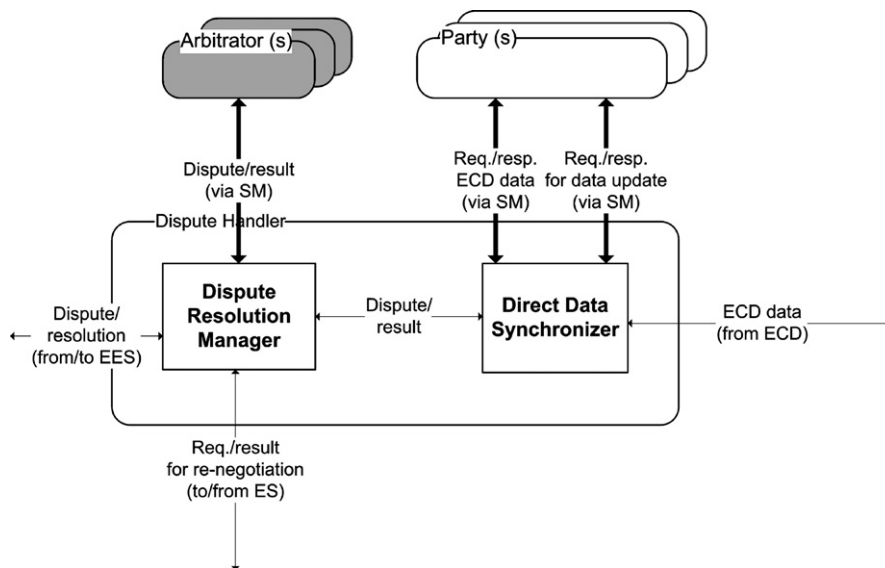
Arbitrator (s)

Party (s)

Dispute/result (via SM)

Req./resp. ECD data (via SM)

Req./resp. for data update (via SM)

Dispute Handler

Dispute/ resolution (from/to EES)

Dispute Resolution Manager

Dispute/ result

Direct Data Synchronizer

ECD data (from ECD)

Req./result for re-negotiation (to/from ES)